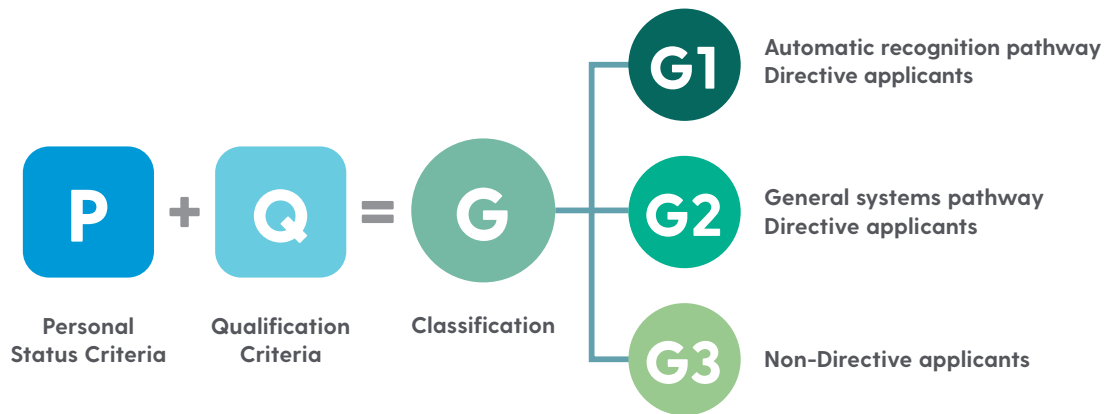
P + Q = G

Personal Status Criteria

Qualification Criteria

Classification

G1 Automatic recognition pathway Directive applicants

G2 General systems pathway Directive applicants

G3 Non-Directive applicants